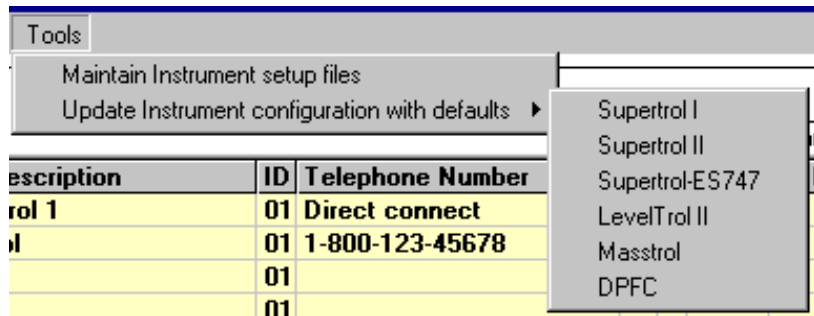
Tools

Maintain Instrument setup files

Update Instrument configuration with defaults

Supertrol I

Supertrol II

Supertrol-ES747

LevelTrol II

Masstrol

DPFC

| escription | ID | Telephone Number |
|---|---|---|
| rol 1 | 01 | Direct connect |
| l | 01 | 1-800-123-45678 |
| | 01 | |
| | 01 | |